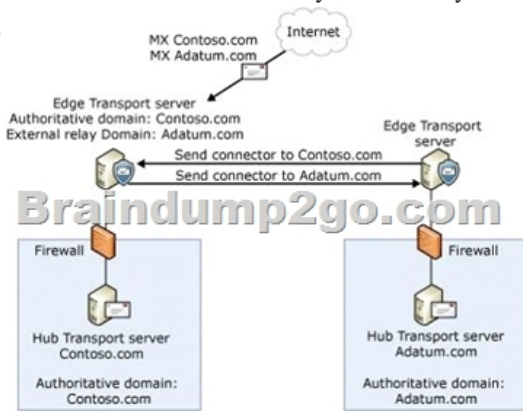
Internet

MX Contoso.com
MX Adatum.com

Edge Transport server
Authoritative domain: Contoso.com
External relay Domain: Adatum.com

Edge Transport server

Send connector to Contoso.com
Send connector to Adatum.com

Braindump2go.com

Firewall

Firewall

Hub Transport server
Contoso.com

Authoritative domain:
Contoso.com

Hub Transport server
Adatum.com

Authoritative domain:
Adatum.com